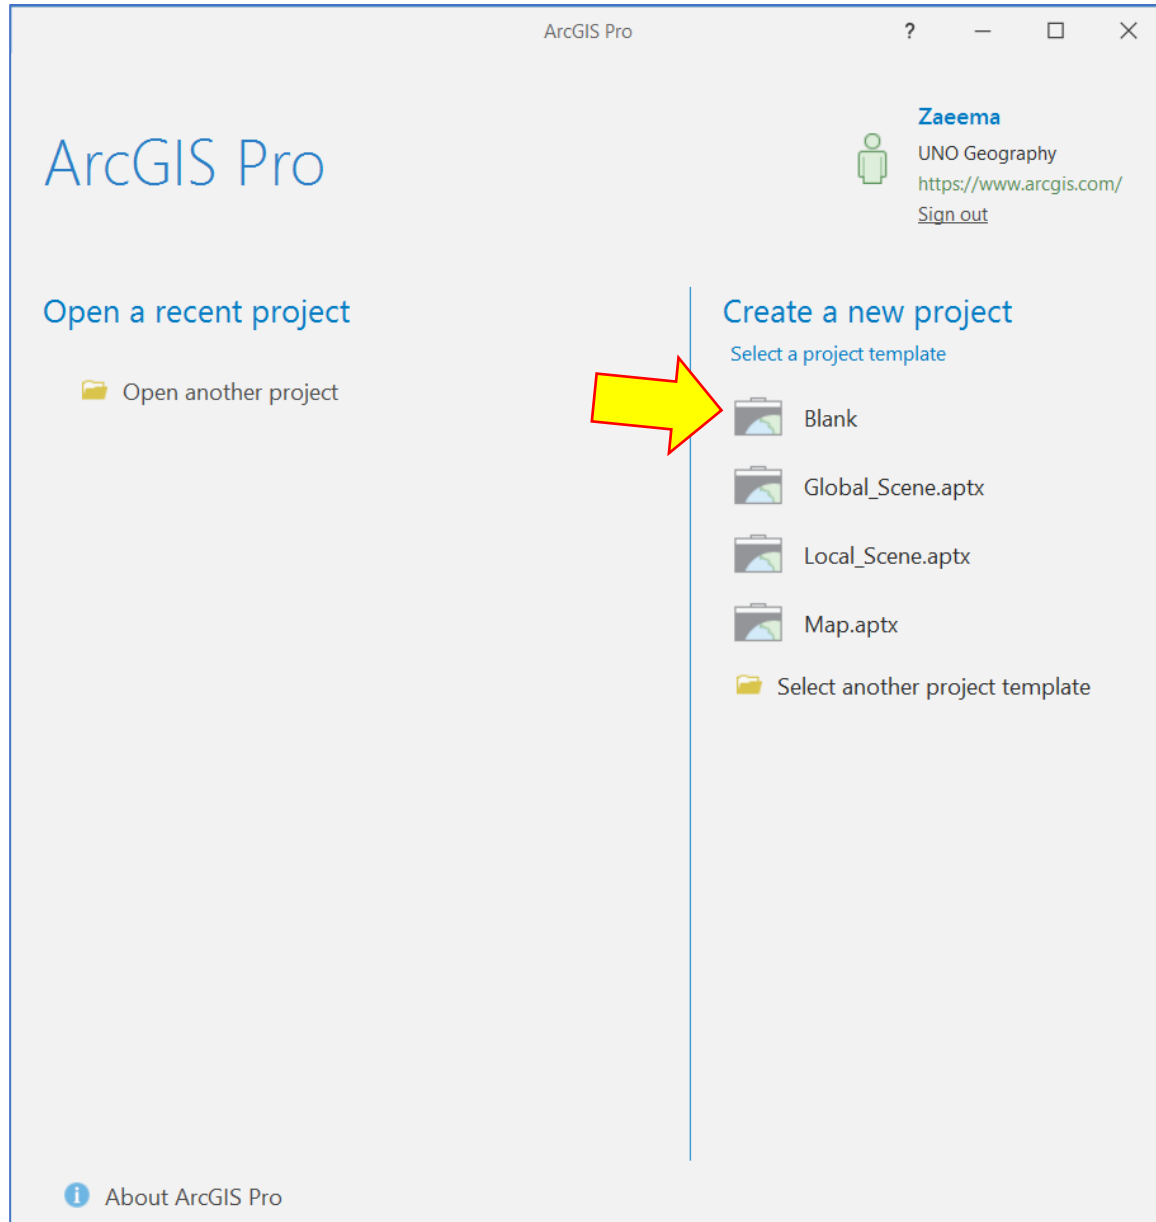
ArcGIS Pro

?

ArcGIS Pro

Zaeema
UNO Geography
https://www.arcgis.com/
Sign out

Open a recent project

Open another project

Create a new project

Select a project template

Blank

Global_Scene.aptx

Local_Scene.aptx

Map.aptx

Select another project template

About ArcGIS Pro